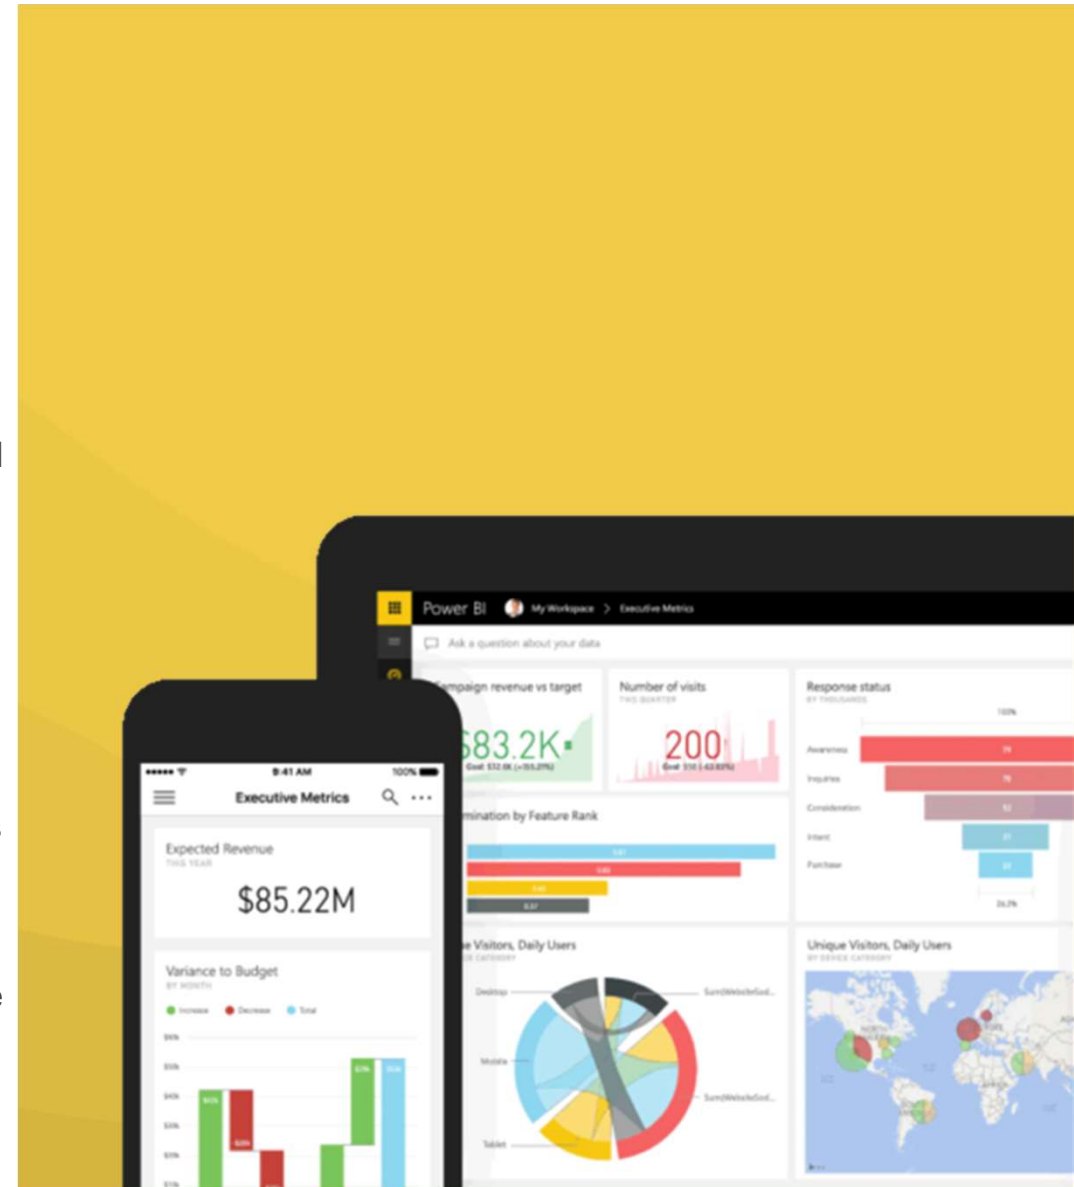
Power BI My Workspace > Executive Metrics

Ask a question about your data

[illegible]mpaign revenue vs target

$83.2K

Goal: $52.0K (+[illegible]%)

Number of visits

THIS QUARTER

200

Goal: 350 ([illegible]%)

Response status

BY THOUSANDS

100%

Awareness

Inquiries

Consideration

Intent

Purchase

26.2%

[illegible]mination by Feature Rank

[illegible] Visitors, Daily Users

Desktop

Mobile

Tablet

Unique Visitors, Daily Users

BY DEVICE CATEGORY

9:41 AM

100%

Executive Metrics

Expected Revenue

THIS YEAR

$85.22M

Variance to Budget

BY MONTH

Increase Decrease Total